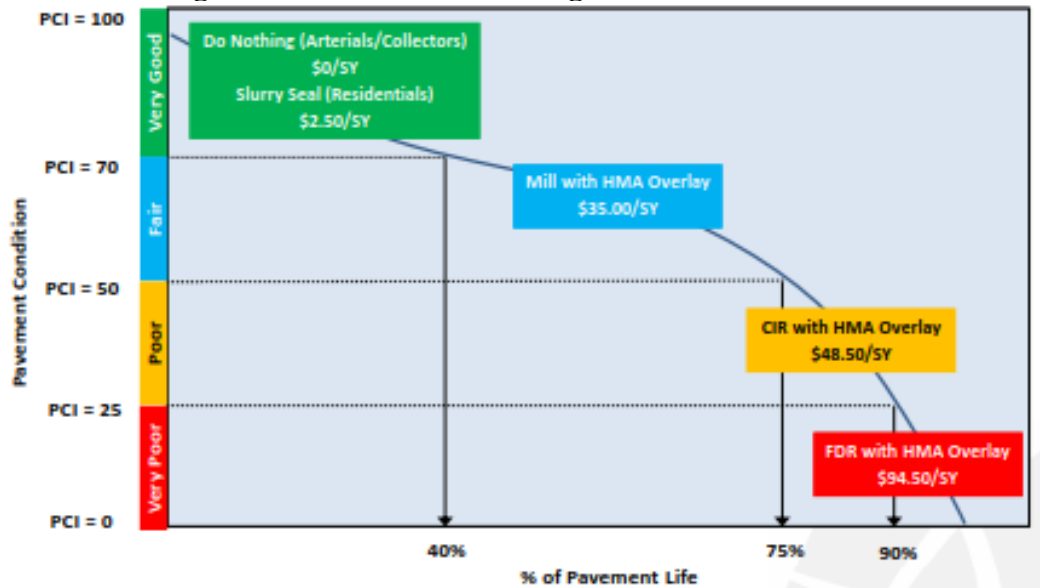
PCI = 100

PCI = 70

PCI = 50

PCI = 25

PCI = 0

Pavement Condition

Very Good

Fair

Poor

Very Poor

Do Nothing (Arterials/Collectors)
$0/SY
Slurry Seal (Residentials)
$2.50/SY

Mill with HMA Overlay
$35.00/SY

CIR with HMA Overlay
$48.50/SY

FDR with HMA Overlay
$94.50/SY

40%

75%

90%

% of Pavement Life